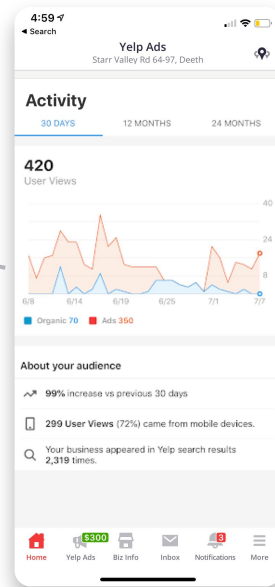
4:59
◂ Search

Yelp Ads
Starr Valley Rd 64-97, Deeth

Activity
30 DAYS | 12 MONTHS | 24 MONTHS

420
User Views

40
24
8

6/8 | 6/14 | 6/19 | 6/25 | 7/1 | 7/7

Organic 70 | Ads 350

About your audience

99% increase vs previous 30 days

299 User Views (72%) came from mobile devices.

Your business appeared in Yelp search results 2,319 times.

Home | $300 Yelp Ads | Biz Info | Inbox | 3 Notifications | More